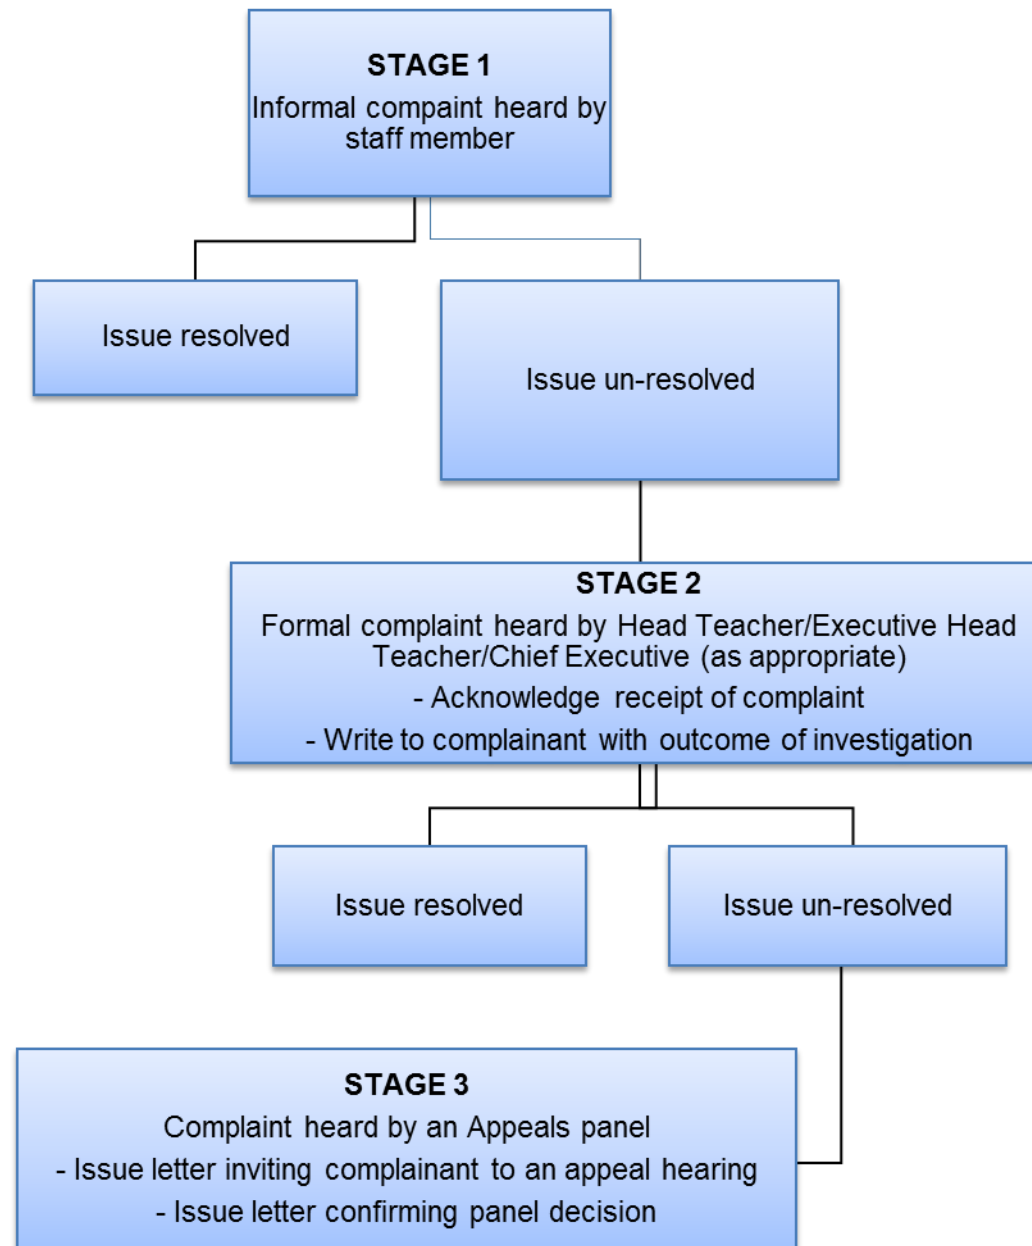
STAGE 1
Informal compaint heard by staff member

Issue resolved

Issue un-resolved

STAGE 2
Formal complaint heard by Head Teacher/Executive Head Teacher/Chief Executive (as appropriate)
- Acknowledge receipt of complaint
- Write to complainant with outcome of investigation

Issue resolved

Issue un-resolved

STAGE 3
Complaint heard by an Appeals panel
- Issue letter inviting complainant to an appeal hearing
- Issue letter confirming panel decision